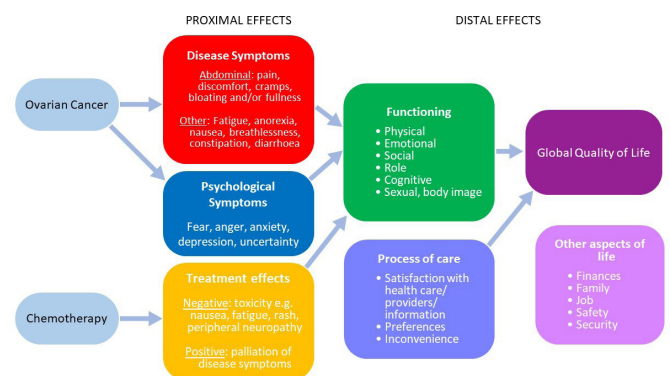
PROXIMAL EFFECTS

DISTAL EFFECTS

Ovarian Cancer

Disease Symptoms

Abdominal: pain, discomfort, cramps, bloating and/or fullness

Other: Fatigue, anorexia, nausea, breathlessness, constipation, diarrhoea

Psychological Symptoms

Fear, anger, anxiety, depression, uncertainty

Chemotherapy

Treatment effects

Negative: toxicity e.g. nausea, fatigue, rash, peripheral neuropathy

Positive: palliation of disease symptoms

Functioning

• Physical
• Emotional
• Social
• Role
• Cognitive
• Sexual, body image

Process of care

• Satisfaction with health care/ providers/ information
• Preferences
• Inconvenience

Global Quality of Life

Other aspects of life

• Finances
• Family
• Job
• Safety
• Security